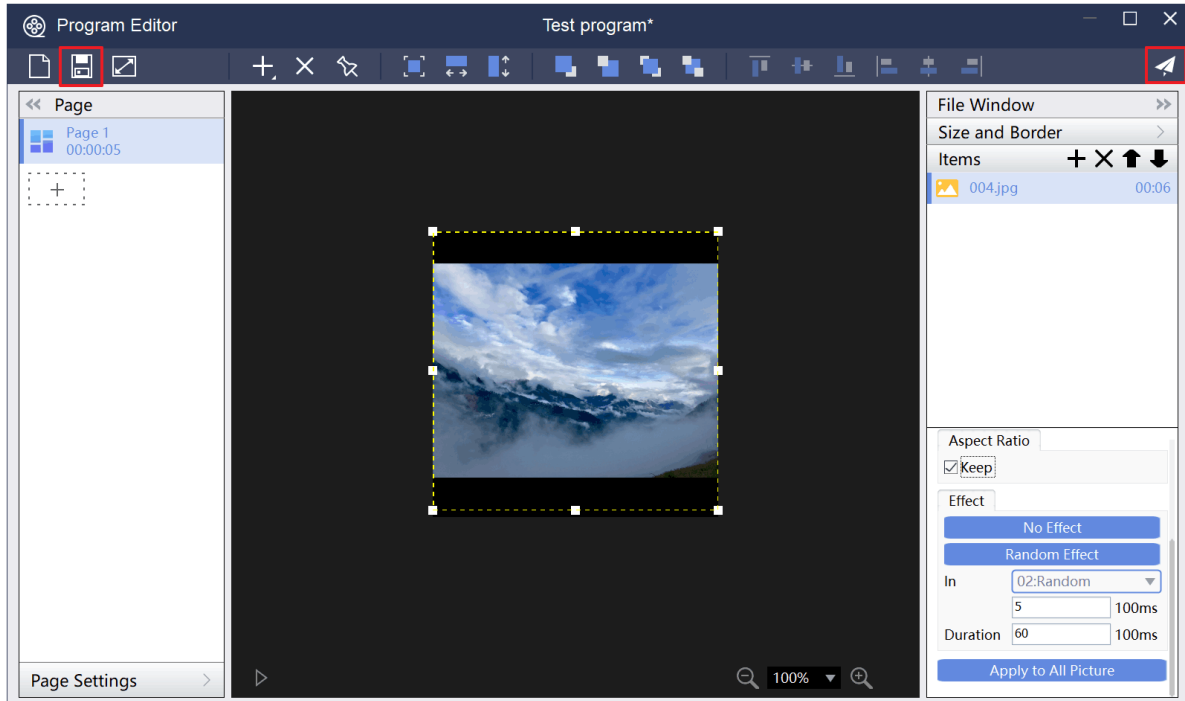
Program Editor

Test program*

Page

Page 1
00:00:05

Page Settings

100%

File Window

Size and Border

Items

004.jpg 00:06

Aspect Ratio

Keep

Effect

No Effect

Random Effect

In 02:Random

5 100ms

Duration 60 100ms

Apply to All Picture